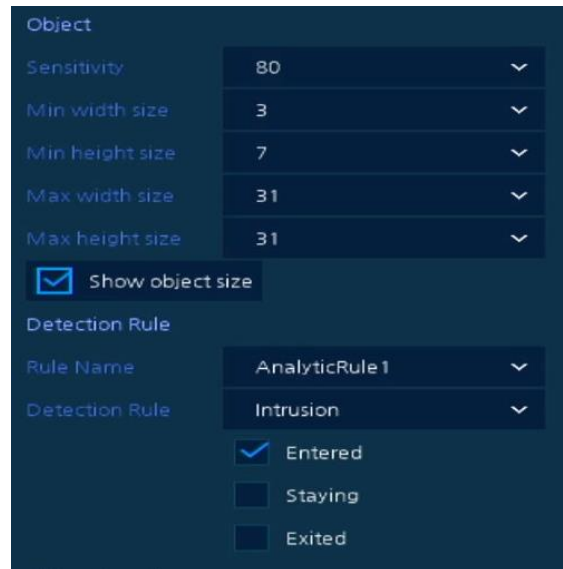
Object

Sensitivity 80

Min width size 3

Min height size 7

Max width size 31

Max height size 31

Show object size

Detection Rule

Rule Name AnalyticRule1

Detection Rule Intrusion

Entered

Staying

Exited